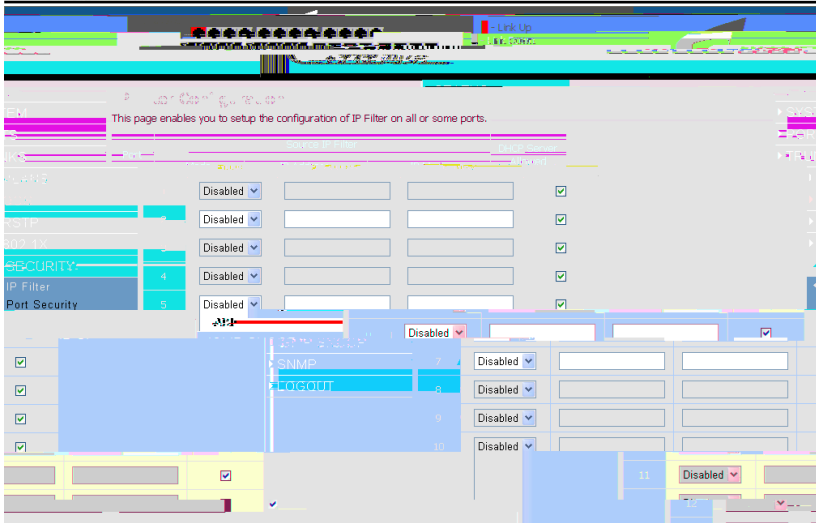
Link Up

This page enables you to setup the configuration of IP Filter on all or some ports.

Source IP Filter

DHCP Server

Disabled

RSTP

Disabled

802.1X

Disabled

SECURITY

4

Disabled

IP Filter

Port Security

5

Disabled

Disabled

SNMP

7

Disabled

LOGOUT

8

Disabled

9

Disabled

10

Disabled

11

Disabled

12